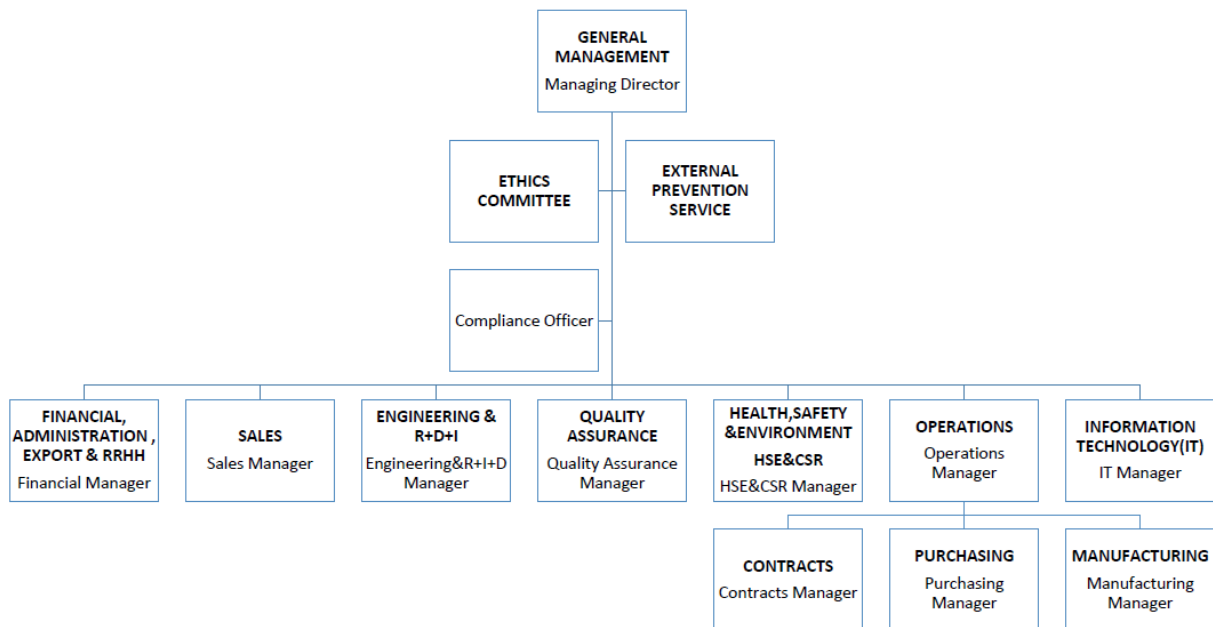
GENERAL MANAGEMENT
Managing Director

ETHICS COMMITTEE

EXTERNAL PREVENTION SERVICE

Compliance Officer

FINANCIAL, ADMINISTRATION , EXPORT & RRHH
Financial Manager

SALES
Sales Manager

ENGINEERING & R+D+I
Engineering&R+I+D Manager

QUALITY ASSURANCE
Quality Assurance Manager

HEALTH,SAFETY &ENVIRONMENT HSE&CSR
HSE&CSR Manager

OPERATIONS
Operations Manager

INFORMATION TECHNOLOGY(IT)
IT Manager

CONTRACTS
Contracts Manager

PURCHASING
Purchasing Manager

MANUFACTURING
Manufacturing Manager